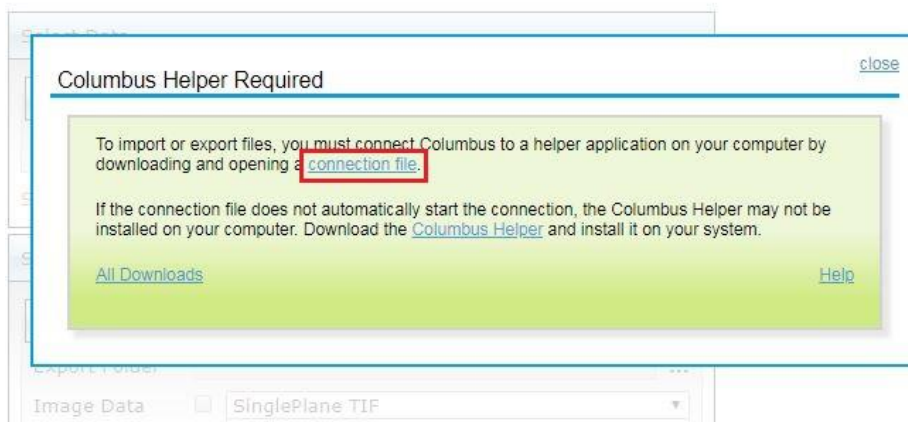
Select Data

Columbus Helper Required

close

To import or export files, you must connect Columbus to a helper application on your computer by downloading and opening a connection file.

If the connection file does not automatically start the connection, the Columbus Helper may not be installed on your computer. Download the Columbus Helper and install it on your system.

All Downloads

Help

Export Folder

...

Image Data

SinglePlane TIF